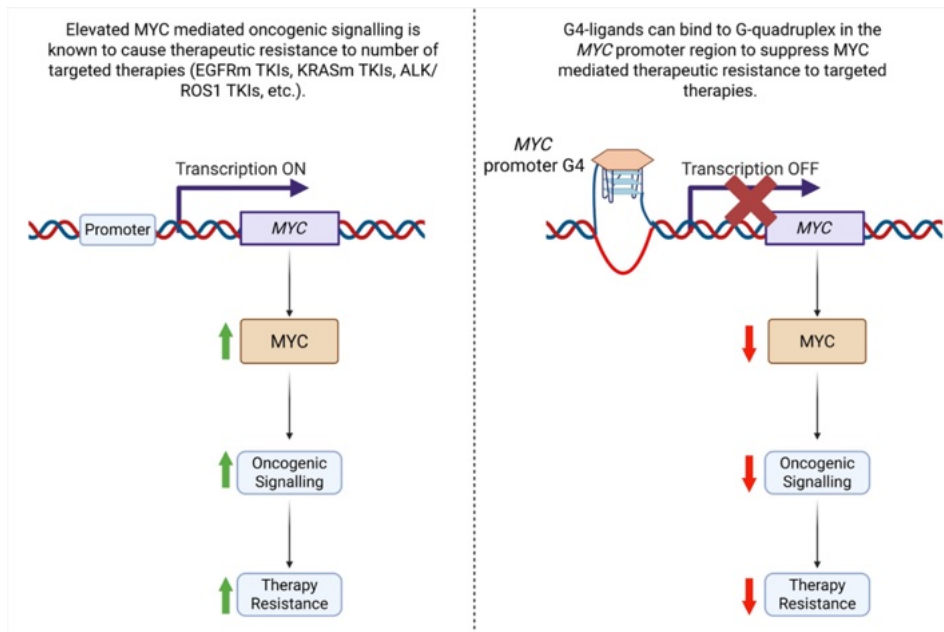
Elevated MYC mediated oncogenic signalling is known to cause therapeutic resistance to number of targeted therapies (EGFRm TKIs, KRASm TKIs, ALK/ ROS1 TKIs, etc.).

Transcription ON

Promoter

MYC

MYC

Oncogenic Signalling

Therapy Resistance

G4-ligands can bind to G-quadruplex in the MYC promoter region to suppress MYC mediated therapeutic resistance to targeted therapies.

MYC promoter G4

Transcription OFF

MYC

MYC

Oncogenic Signalling

Therapy Resistance